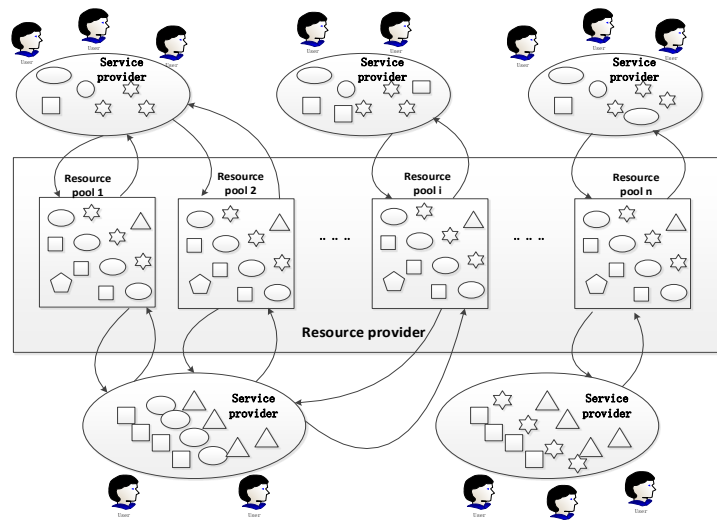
User
User
User
Service provider

User
User
User
Service provider

User
User
User
Service provider

Resource pool 1
Resource pool 2
Resource pool i
Resource pool n

.....
.....

Resource provider

Service provider
Service provider

User
User
User
User
User